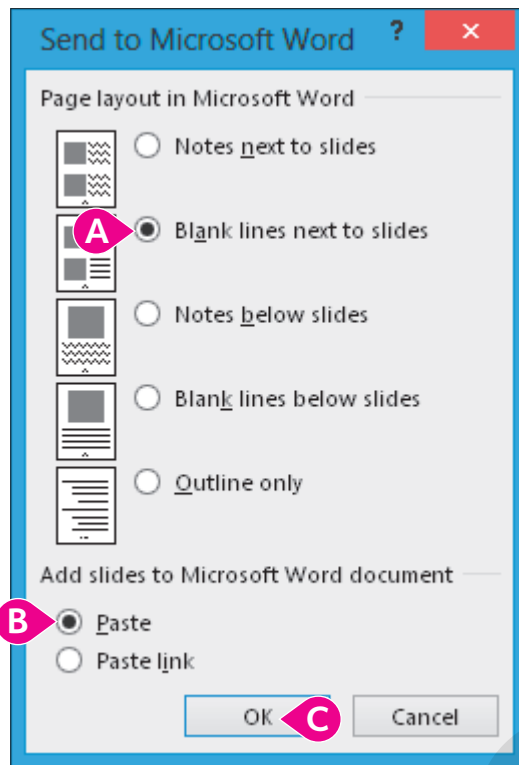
Send to Microsoft Word ? ✕

Page layout in Microsoft Word

Notes next to slides

A

Blank lines next to slides

Notes below slides

Blank lines below slides

Outline only

Add slides to Microsoft Word document

B

Paste

Paste link

OK

C

Cancel